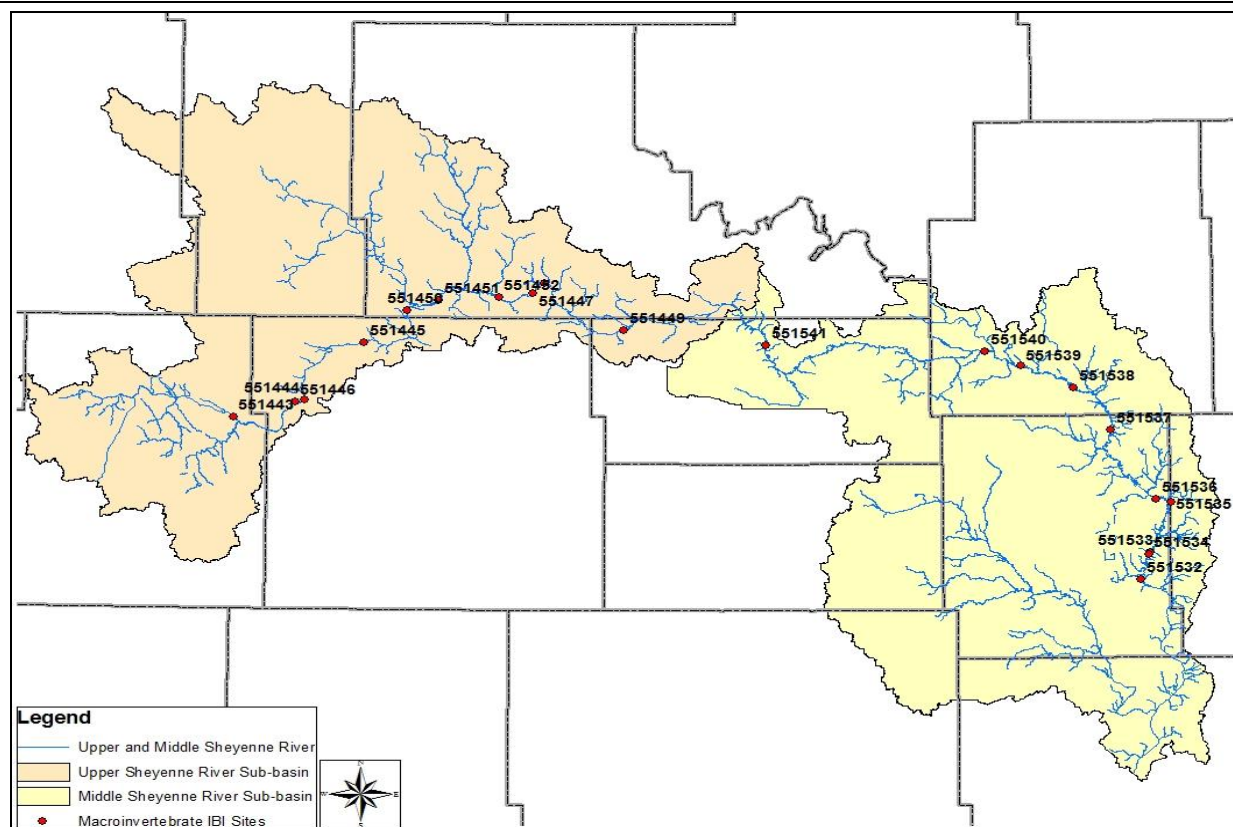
551450
551451
551452
551447
551445
551449
551541
551444
551446
551443
551540
551539
551538
551537
551536
551535
551533
551534
551532

Legend
Upper and Middle Sheyenne River
Upper Sheyenne River Sub-basin
Middle Sheyenne River Sub-basin
Macroinvertebrate IBI Sites